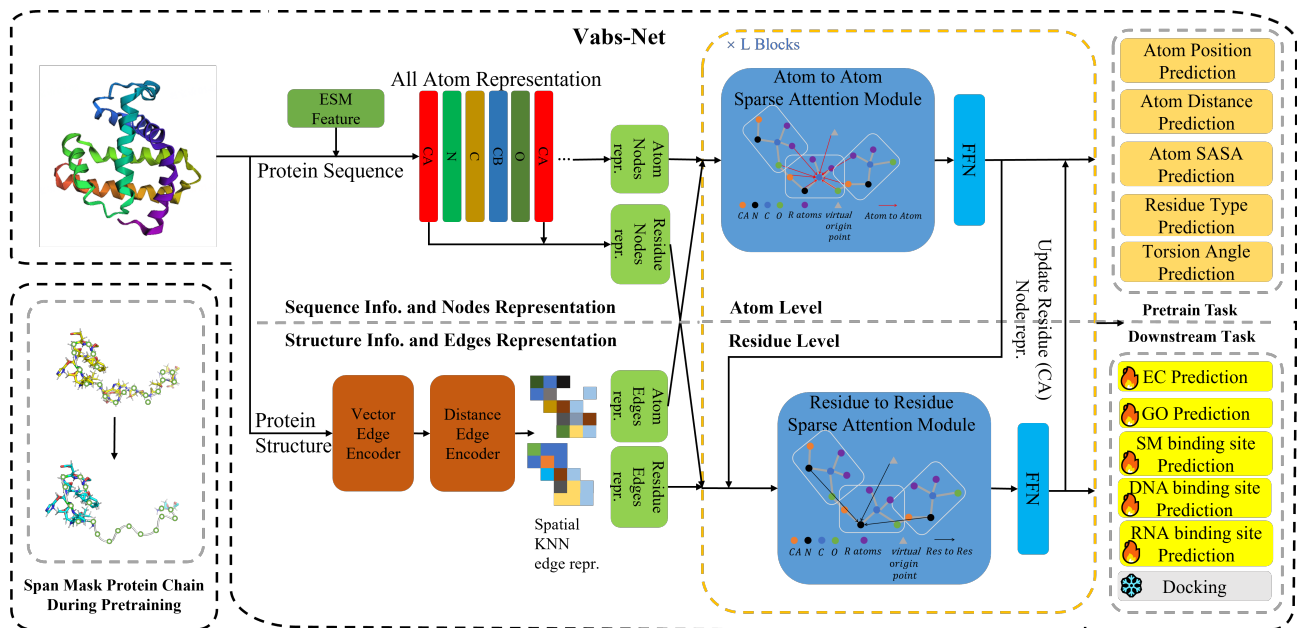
Vabs-Net

× L Blocks

ESM Feature

All Atom Representation

CA N C CB O CA ...

Protein Sequence

Atom Nodes repr.

Residue Nodes repr.

Atom to Atom Sparse Attention Module

CA N C O R atoms virtual origin point Atom to Atom

FFN

Atom Position Prediction

Atom Distance Prediction

Atom SASA Prediction

Residue Type Prediction

Torsion Angle Prediction

Pretrain Task

Sequence Info. and Nodes Representation

Atom Level

Update Residue (CA) Noderepr.

Structure Info. and Edges Representation

Residue Level

Downstream Task

Protein Structure

Vector Edge Encoder

Distance Edge Encoder

Spatial KNN edge repr.

Atom Edges repr.

Residue Edges repr.

Residue to Residue Sparse Attention Module

CA N C O R atoms virtual origin point Res to Res

FFN

EC Prediction

GO Prediction

SM binding site Prediction

DNA binding site Prediction

RNA binding site Prediction

Docking

Span Mask Protein Chain During Pretraining